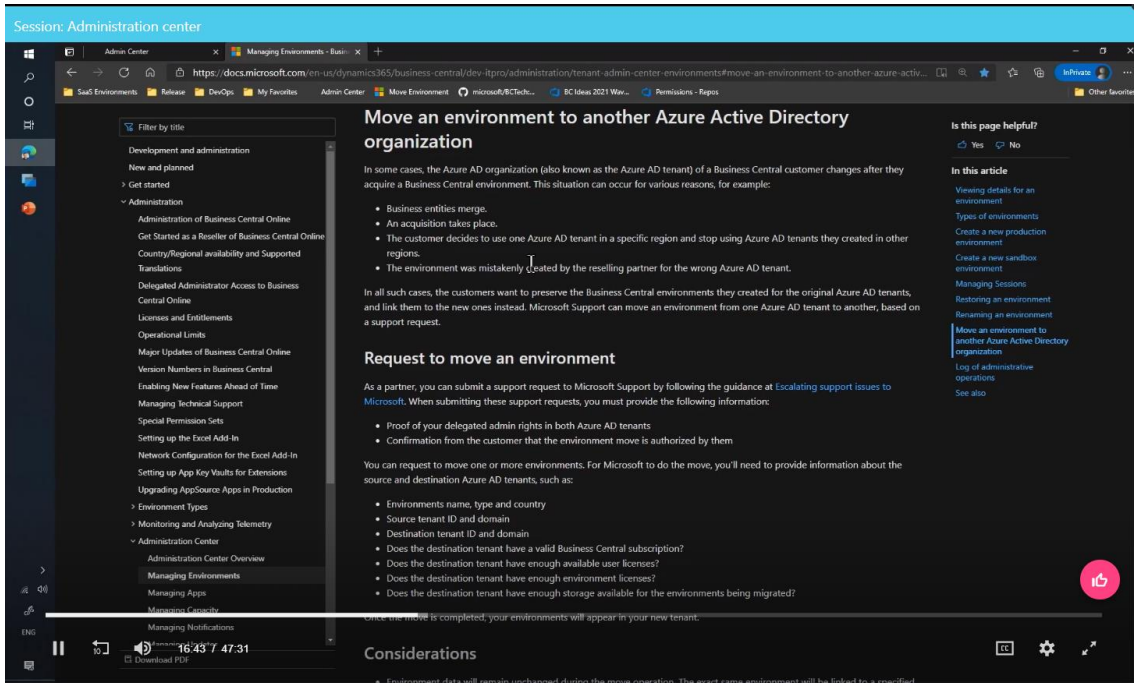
Session: Administration center

Admin Center
Managing Environments - Busin
https://docs.microsoft.com/en-us/dynamics365/business-central/dev-itpro/administration/tenant-admin-center-environments#move-an-environment-to-another-azure-activ...
InPrivate
SaaS Environments Release DevOps My Favorites Admin Center Move Environment microsoft/BCTech... BC Ideas 2021 Wav... Permissions - Repos Other favorites

Filter by title
Development and administration
New and planned
Get started
Administration
Administration of Business Central Online
Get Started as a Reseller of Business Central Online
Country/Regional availability and Supported Translations
Delegated Administrator Access to Business Central Online
Licenses and Entitlements
Operational Limits
Major Updates of Business Central Online
Version Numbers in Business Central
Enabling New Features Ahead of Time
Managing Technical Support
Special Permission Sets
Setting up the Excel Add-In
Network Configuration for the Excel Add-In
Setting up App Key Vaults for Extensions
Upgrading AppSource Apps in Production
Environment Types
Monitoring and Analyzing Telemetry
Administration Center
Administration Center Overview
Managing Environments
Managing Apps
Managing Capacity
Managing Notifications
Download PDF

Move an environment to another Azure Active Directory organization

In some cases, the Azure AD organization (also known as the Azure AD tenant) of a Business Central customer changes after they acquire a Business Central environment. This situation can occur for various reasons, for example:

• Business entities merge.
• An acquisition takes place.
• The customer decides to use one Azure AD tenant in a specific region and stop using Azure AD tenants they created in other regions.
• The environment was mistakenly created by the reselling partner for the wrong Azure AD tenant.

In all such cases, the customers want to preserve the Business Central environments they created for the original Azure AD tenants, and link them to the new ones instead. Microsoft Support can move an environment from one Azure AD tenant to another, based on a support request.

Request to move an environment

As a partner, you can submit a support request to Microsoft Support by following the guidance at Escalating support issues to Microsoft. When submitting these support requests, you must provide the following information:

• Proof of your delegated admin rights in both Azure AD tenants
• Confirmation from the customer that the environment move is authorized by them

You can request to move one or more environments. For Microsoft to do the move, you'll need to provide information about the source and destination Azure AD tenants, such as:

• Environments name, type and country
• Source tenant ID and domain
• Destination tenant ID and domain
• Does the destination tenant have a valid Business Central subscription?
• Does the destination tenant have enough available user licenses?
• Does the destination tenant have enough environment licenses?
• Does the destination tenant have enough storage available for the environments being migrated?

Once the move is completed, your environments will appear in your new tenant.

Considerations

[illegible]

Is this page helpful?
Yes No
In this article
Viewing details for an environment
Types of environments
Create a new production environment
Create a new sandbox environment
Managing Sessions
Restoring an environment
Renaming an environment
Move an environment to another Azure Active Directory organization
Log of administrative operations
See also

16:43 / 47:31
ENG